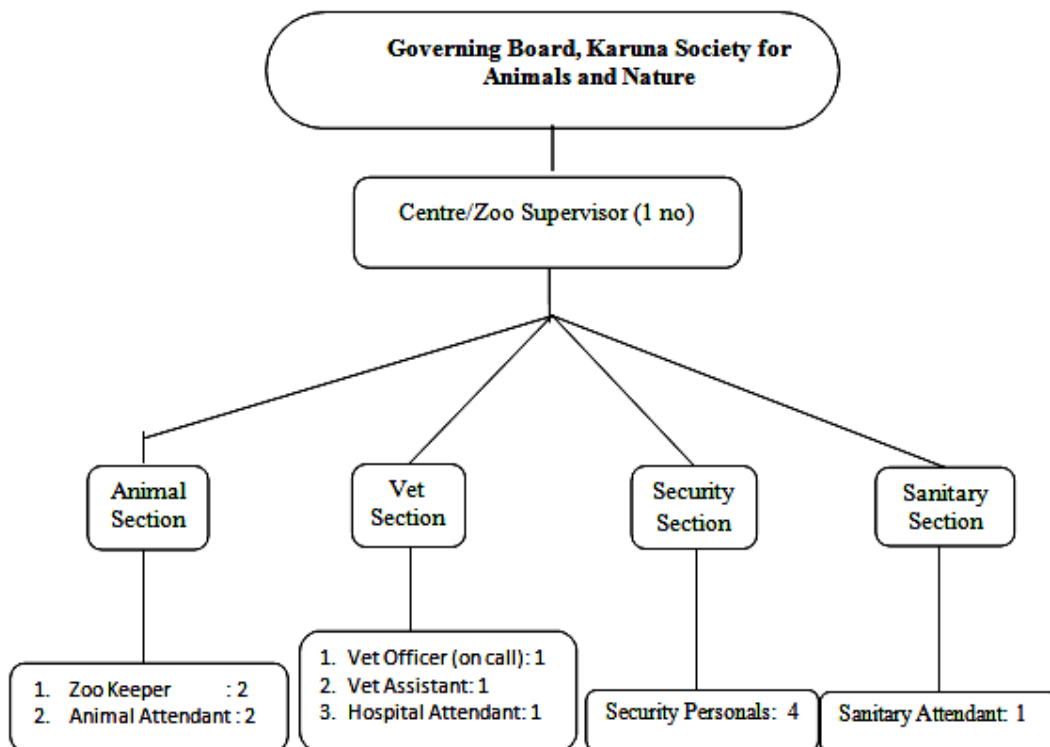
Governing Board, Karuna Society for Animals and Nature

Centre/Zoo Supervisor (1 no)

Animal Section

Vet Section

Security Section

Sanitary Section

1. Zoo Keeper : 2
2. Animal Attendant : 2

1. Vet Officer (on call): 1
2. Vet Assistant: 1
3. Hospital Attendant: 1

Security Personals: 4

Sanitary Attendant: 1